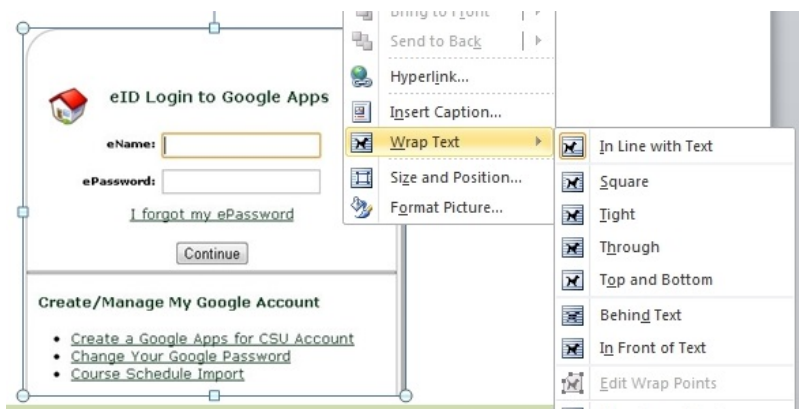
eID Login to Google Apps

eName:

ePassword:

I forgot my ePassword

Continue

Create/Manage My Google Account

- Create a Google Apps for CSU Account
- Change Your Google Password
- Course Schedule Import

Bring to Front

Send to Back

Hyperlink...

Insert Caption...

Wrap Text

Size and Position...

Format Picture...

In Line with Text

Square

Tight

Through

Top and Bottom

Behind Text

In Front of Text

Edit Wrap Points